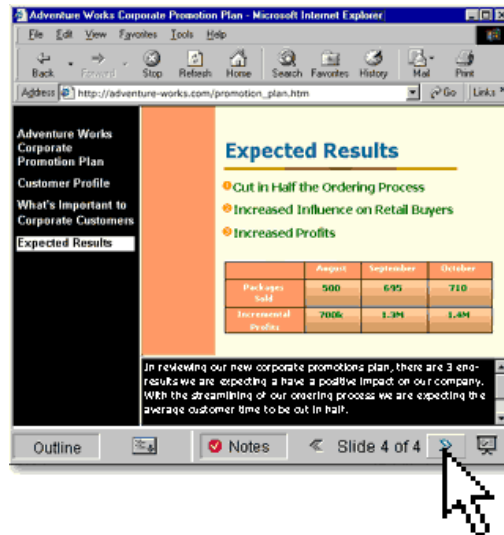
Adventure Works Corporate Promotion Plan - Microsoft Internet Explorer

File Edit View Favorites Tools Help

Back Forward Stop Refresh Home Search Favorites History Mail Print

Address http://adventure-works.com/promotion_plan.htm Go Links

Adventure Works Corporate Promotion Plan

Customer Profile

What's Important to Corporate Customers

Expected Results

Expected Results

Cut in Half the Ordering Process

Increased Influence on Retail Buyers

Increased Profits

| | August | September | October |
|---|---|---|---|
| Packages Sold | 500 | 695 | 710 |
| Incremental Profits | 700k | 1.3M | 1.4M |

In reviewing our new corporate promotions plan, there are 3 end-results we are expecting a have a positive impact on our company. With the streamlining of our ordering process we are expecting the average customer time to be cut in half.

Outline Notes Slide 4 of 4